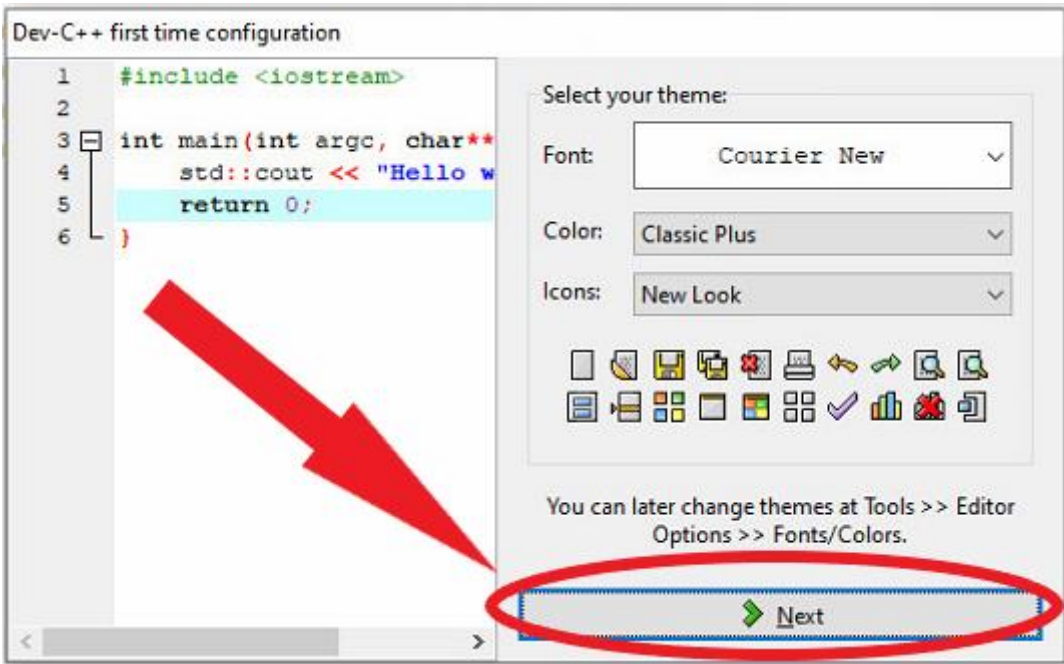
Dev-C++ first time configuration

1 #include <iostream>
2
3 int main(int argc, char**
4 std::cout << "Hello w
5 return 0;
6 }

Select your theme:

Font: Courier New

Color: Classic Plus

Icons: New Look

You can later change themes at Tools >> Editor Options >> Fonts/Colors.

Next